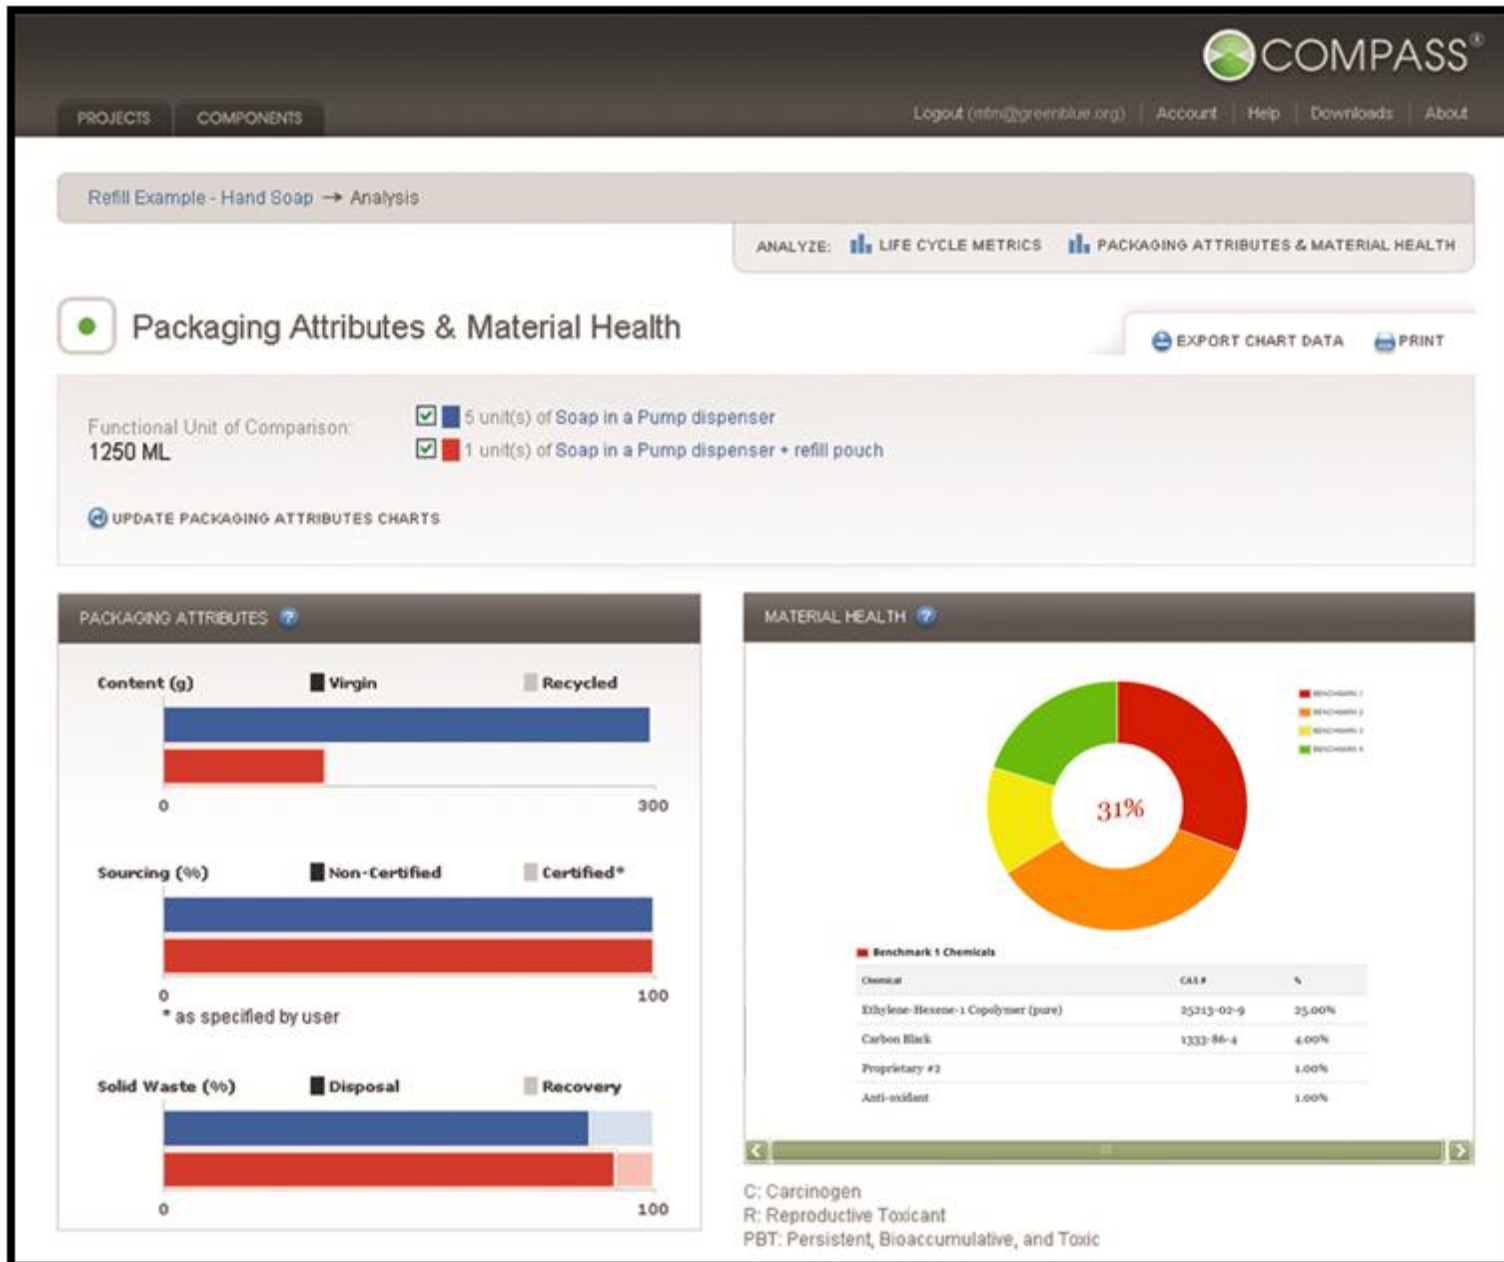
COMPASS®

PROJECTS COMPONENTS

Logout (mtm@greenblue.org) | Account | Help | Downloads | About

Refill Example - Hand Soap → Analysis

ANALYZE: LIFE CYCLE METRICS PACKAGING ATTRIBUTES & MATERIAL HEALTH

Packaging Attributes & Material Health

EXPORT CHART DATA PRINT

Functional Unit of Comparison:
1250 ML

5 unit(s) of Soap in a Pump dispenser
1 unit(s) of Soap in a Pump dispenser + refill pouch

UPDATE PACKAGING ATTRIBUTES CHARTS

PACKAGING ATTRIBUTES

Content (g) Virgin Recycled

0 300

Sourcing (%) Non-Certified Certified*

0 100

* as specified by user

Solid Waste (%) Disposal Recovery

0 100

MATERIAL HEALTH

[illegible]
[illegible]
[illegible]
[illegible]

31%

Benchmark 1 Chemicals

| Chemical | CAS # | % |
|---|---|---|
| Ethylene-Hexene-1 Copolymer (pure) | 25213-02-9 | 25.00% |
| Carbon Black | 1333-86-4 | 4.00% |
| Proprietary #2 | | 1.00% |
| Anti-oxidant | | 1.00% |

C: Carcinogen
R: Reproductive Toxicant
PBT: Persistent, Bioaccumulative, and Toxic